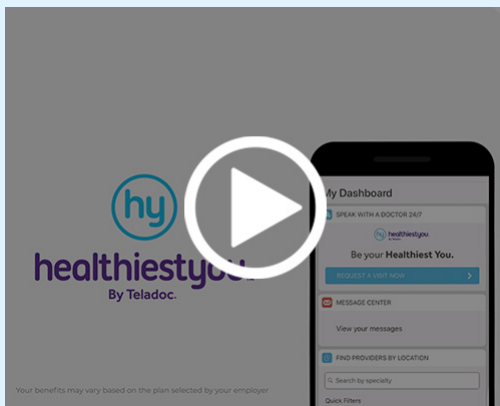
hy

healthiestyou

By Teladoc.

Your benefits may vary based on the plan selected by your employer

My Dashboard

SPEAK WITH A DOCTOR 24/7

healthiestyou

Be your Healthiest You.

REQUEST A VISIT NOW

MESSAGE CENTER

View your messages

FIND PROVIDERS BY LOCATION

Search by specialty

Quick Filters